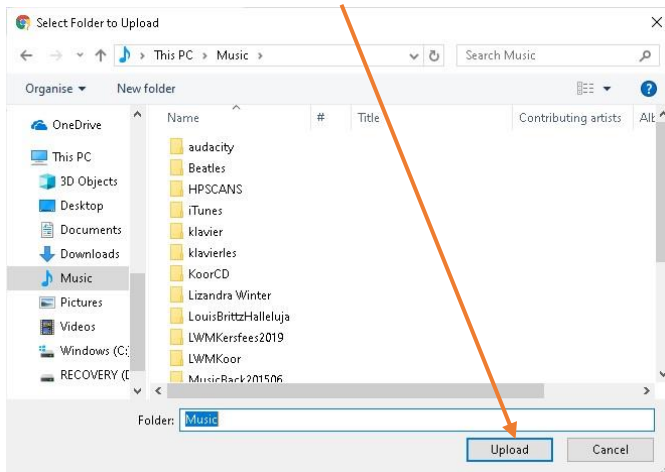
Select Folder to Upload

This PC › Music ›

Search Music

Organise ▾ New folder

OneDrive
This PC
3D Objects
Desktop
Documents
Downloads
Music
Pictures
Videos
Windows (C:)
RECOVERY (D

| Name | # | Title | Contributing artists | Alb |
|---|---|---|---|---|
| audacity | | | | |
| Beatles | | | | |
| HPSCANS | | | | |
| iTunes | | | | |
| klavier | | | | |
| klavierles | | | | |
| KoorCD | | | | |
| Lizandra Winter | | | | |
| LouisBrittzHalleluja | | | | |
| LWMKersfees2019 | | | | |
| LWMKoor | | | | |
| MusicBack201506 | | | | |

Folder: Music

Upload Cancel